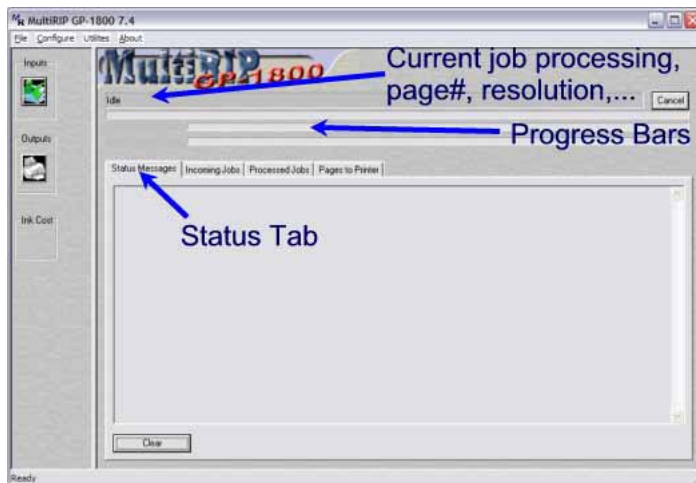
MultiRIP GP-1800 7.4
File Configure Utilities About
Inputs
Outputs
Ink Cost
MultiRIP GP-1800
Current job processing, page#, resolution,...
Idle
Cancel
Progress Bars
Status Messages | Incoming Jobs | Processed Jobs | Pages to Printer
Status Tab
Clear
Ready